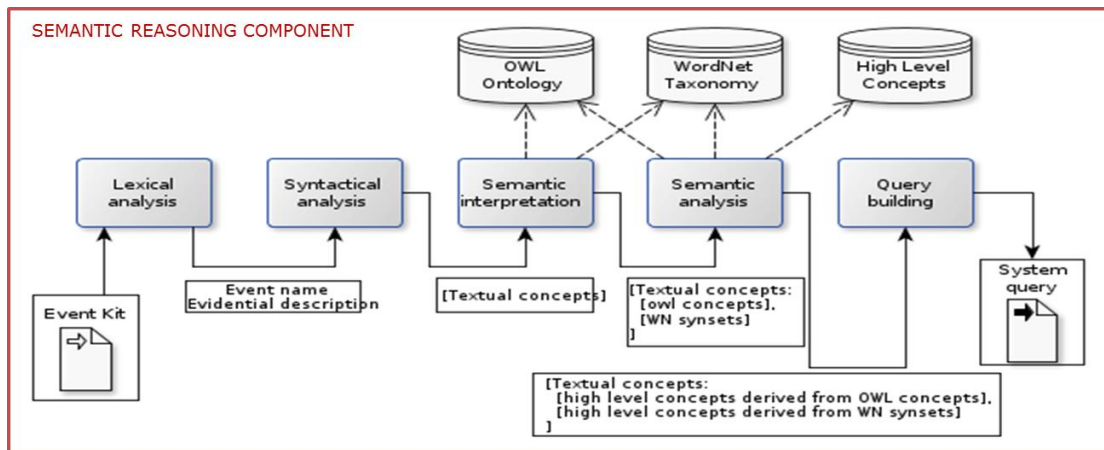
SEMANTIC REASONING COMPONENT

OWL Ontology

WordNet Taxonomy

High Level Concepts

Lexical analysis

Syntactical analysis

Semantic interpretation

Semantic analysis

Query building

Event Kit

Event name
Evidential description

[Textual concepts]

[Textual concepts:
[owl concepts],
[WN synsets]
]

System query

[Textual concepts:
[high level concepts derived from OWL concepts],
[high level concepts derived from WN synsets]
]